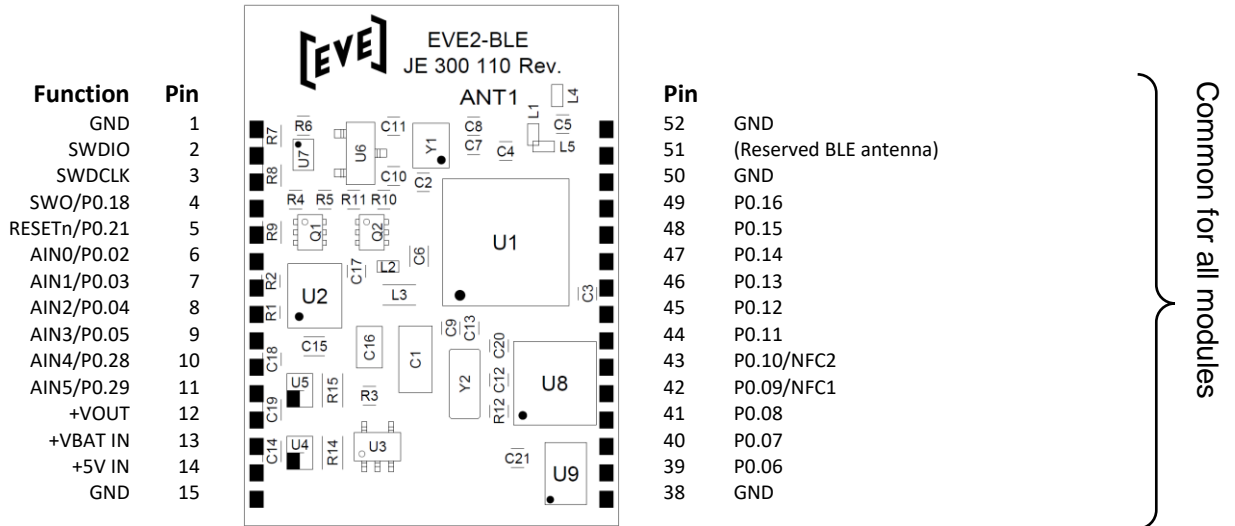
| Function | Pin |
|---|---|
| GND | 1 |
| SWDIO | 2 |
| SWDCLK | 3 |
| SWO/P0.18 | 4 |
| RESETn/P0.21 | 5 |
| AIN0/P0.02 | 6 |
| AIN1/P0.03 | 7 |
| AIN2/P0.04 | 8 |
| AIN3/P0.05 | 9 |
| AIN4/P0.28 | 10 |
| AIN5/P0.29 | 11 |
| +VOUT | 12 |
| +VBAT IN | 13 |
| +5V IN | 14 |
| GND | 15 |

EVE
EVE2-BLE
JE 300 110 Rev.
ANT1
L4 L1 C5 L5 C8 C7 C4 R6 R7 U7 U6 C11 Y1 C10 C2 R8 R4 R5 R11 R10 R9 Q1 Q2 C6 U1 C17 L2 R2 L3 U2 C3 R1 C9 C13 C16 C20 C15 C1 C18 U5 R15 Y2 C12 U8 R3 C19 R12 C14 U4 R14 U3 C21 U9

| Pin | |
|---|---|
| 52 | GND |
| 51 | (Reserved BLE antenna) |
| 50 | GND |
| 49 | P0.16 |
| 48 | P0.15 |
| 47 | P0.14 |
| 46 | P0.13 |
| 45 | P0.12 |
| 44 | P0.11 |
| 43 | P0.10/NFC2 |
| 42 | P0.09/NFC1 |
| 41 | P0.08 |
| 40 | P0.07 |
| 39 | P0.06 |
| 38 | GND |

Common for all modules